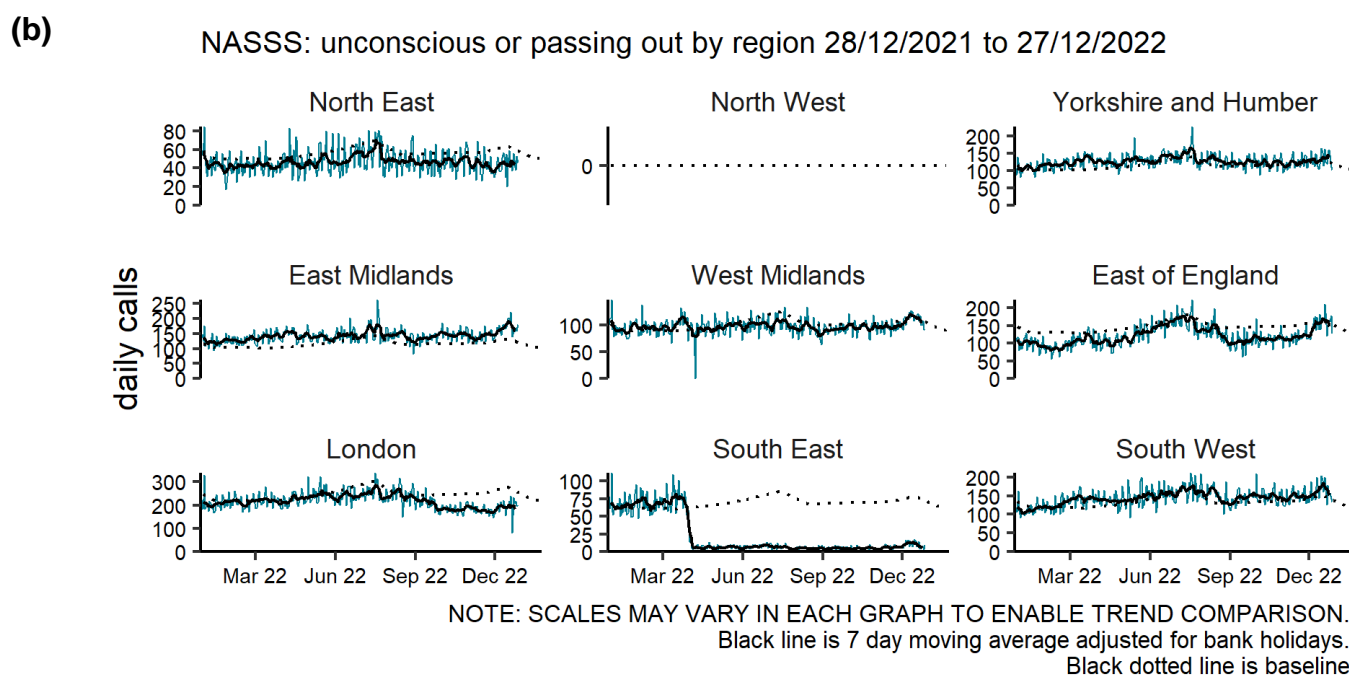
(b)

NASSS: unconscious or passing out by region 28/12/2021 to 27/12/2022

daily calls

North East
80
60
40
20
0

North West
0

Yorkshire and Humber
200
150
100
50
0

East Midlands
250
200
150
100
50
0

West Midlands
100
50
0

East of England
200
150
100
50
0

London
300
200
100
0

South East
100
75
50
25
0

South West
200
150
100
50
0

Mar 22 Jun 22 Sep 22 Dec 22

Mar 22 Jun 22 Sep 22 Dec 22

Mar 22 Jun 22 Sep 22 Dec 22

NOTE: SCALES MAY VARY IN EACH GRAPH TO ENABLE TREND COMPARISON.
Black line is 7 day moving average adjusted for bank holidays.
Black dotted line is baseline